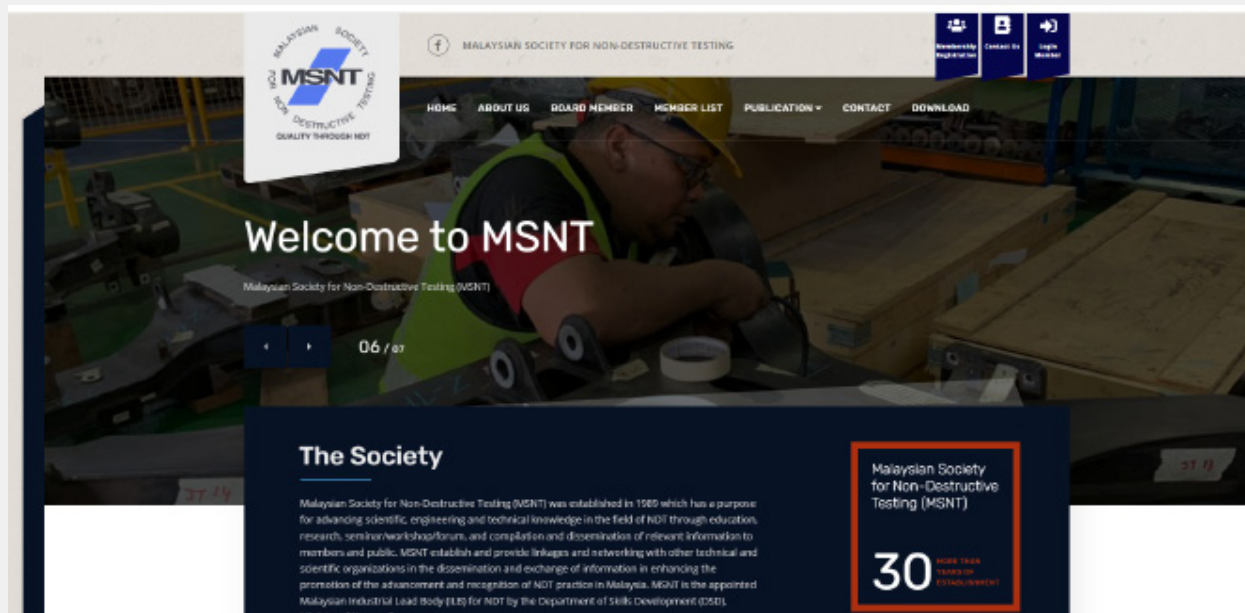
MALAYSIAN SOCIETY FOR NON DESTRUCTIVE TESTING
MSNT
QUALITY THROUGH NDT

MALAYSIAN SOCIETY FOR NON-DESTRUCTIVE TESTING

Membership Registration
Contact Us
Login Member

HOME ABOUT US BOARD MEMBER MEMBER LIST PUBLICATION CONTACT DOWNLOAD

Welcome to MSNT

Malaysian Society for Non-Destructive Testing (MSNT)

06 / 07

The Society

Malaysian Society for Non-Destructive Testing (MSNT) was established in 1989 which has a purpose for advancing scientific, engineering and technical knowledge in the field of NDT through education, research, seminar/workshop/forum, and compilation and dissemination of relevant information to members and public. MSNT establish and provide linkages and networking with other technical and scientific organizations in the dissemination and exchange of information in enhancing the promotion of the advancement and recognition of NDT practice in Malaysia. MSNT is the appointed Malaysian Industrial Lead Body (ILB) for NDT by the Department of Skills Development (DSD).

Malaysian Society for Non-Destructive Testing (MSNT)

30 MORE THAN YEARS OF ESTABLISHMENT

JT 14
JT 13